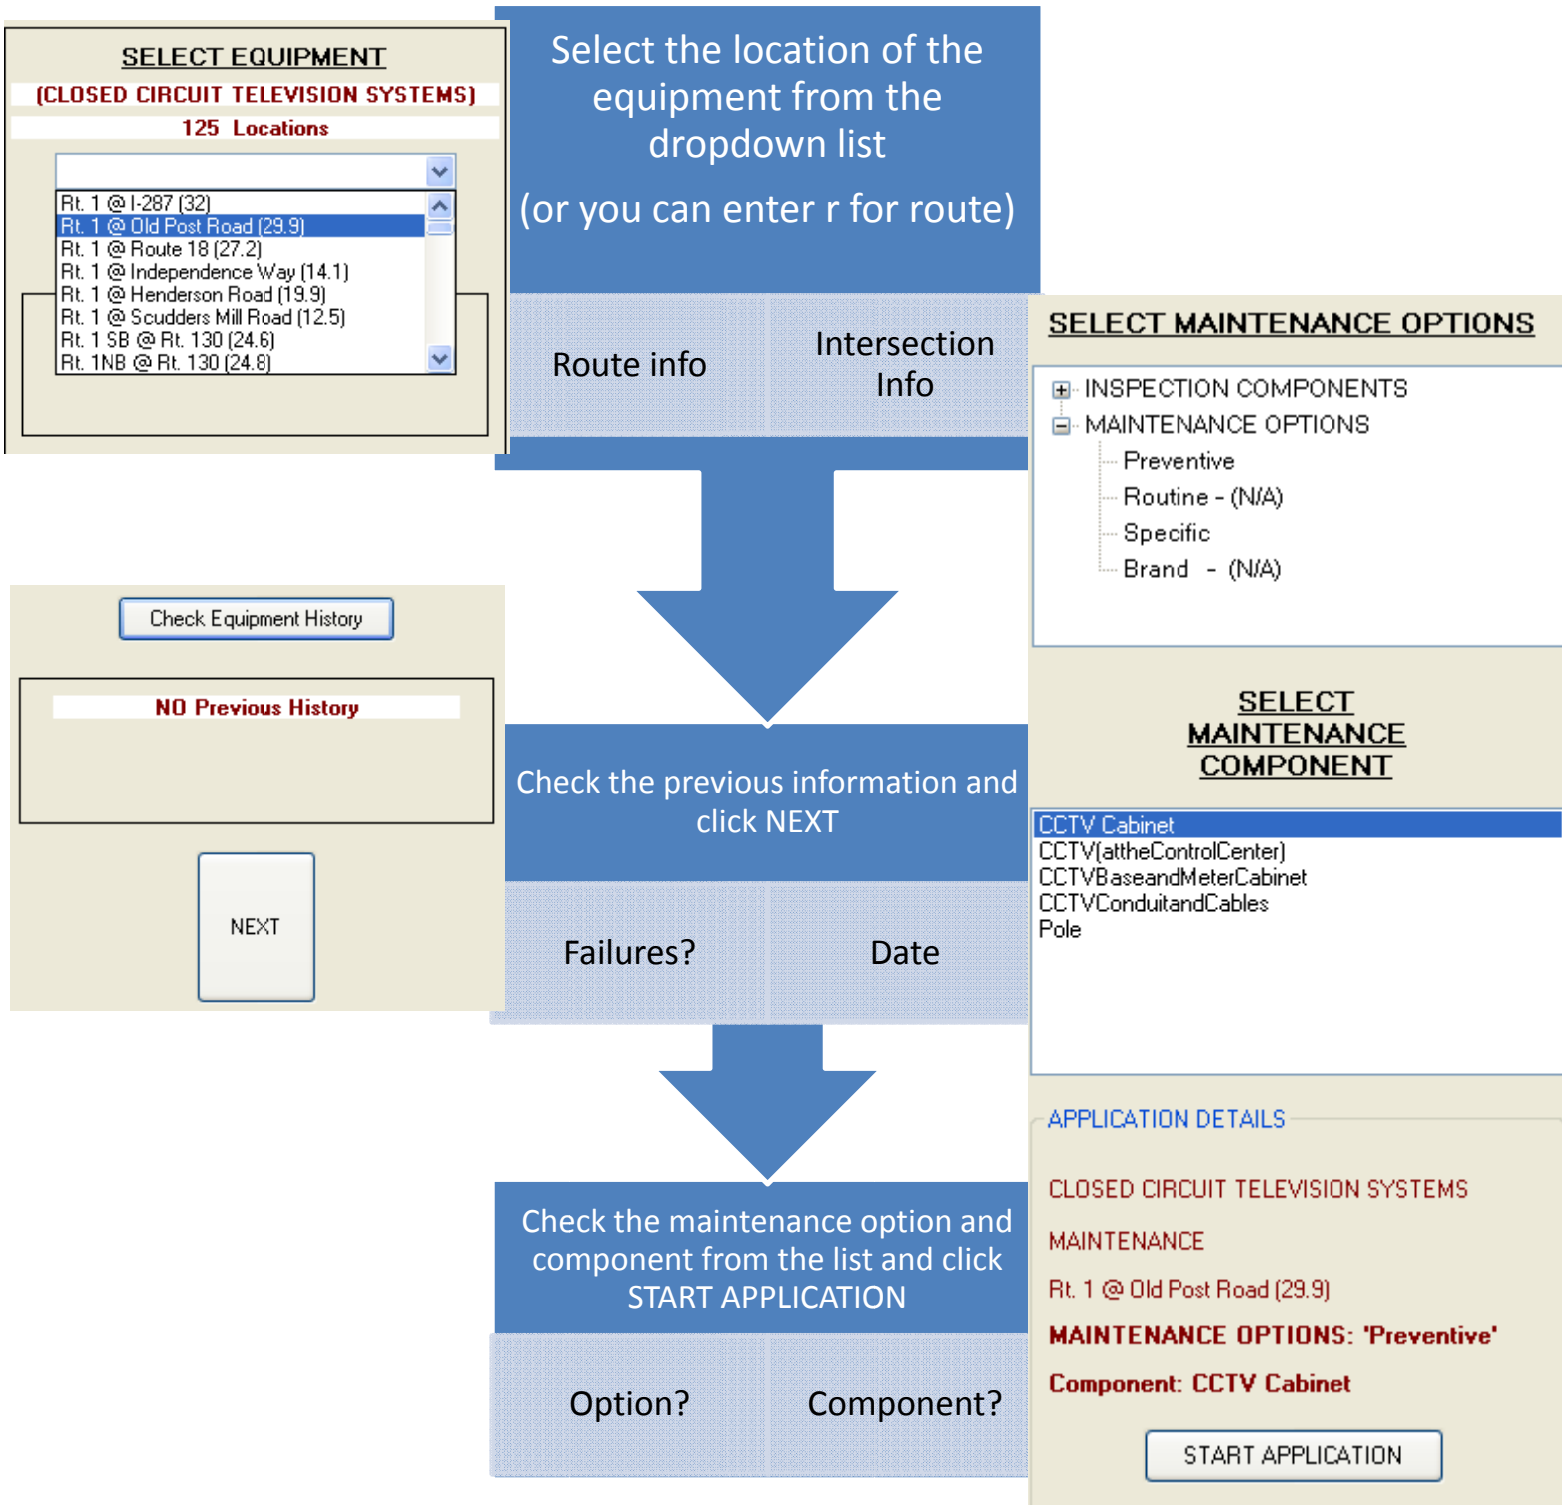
SELECT EQUIPMENT
(CLOSED CIRCUIT TELEVISION SYSTEMS)
125 Locations

Rt. 1 @ I-287 (32)
Rt. 1 @ Old Post Road (29.9)
Rt. 1 @ Route 18 (27.2)
Rt. 1 @ Independence Way (14.1)
Rt. 1 @ Henderson Road (19.9)
Rt. 1 @ Scudders Mill Road (12.5)
Rt. 1 SB @ Rt. 130 (24.6)
Rt. 1NB @ Rt. 130 (24.8)

Select the location of the equipment from the dropdown list

(or you can enter r for route)

Route info

Intersection Info

SELECT MAINTENANCE OPTIONS

INSPECTION COMPONENTS
MAINTENANCE OPTIONS
Preventive
Routine - (N/A)
Specific
Brand - (N/A)

Check Equipment History

NO Previous History

NEXT

Check the previous information and click NEXT

Failures?

Date

SELECT MAINTENANCE COMPONENT

CCTV Cabinet
CCTV(attheControlCenter)
CCTVBaseandMeterCabinet
CCTVConduitandCables
Pole

APPLICATION DETAILS

CLOSED CIRCUIT TELEVISION SYSTEMS

MAINTENANCE

Rt. 1 @ Old Post Road (29.9)

MAINTENANCE OPTIONS: 'Preventive'

Component: CCTV Cabinet

START APPLICATION

Check the maintenance option and component from the list and click START APPLICATION

Option?

Component?